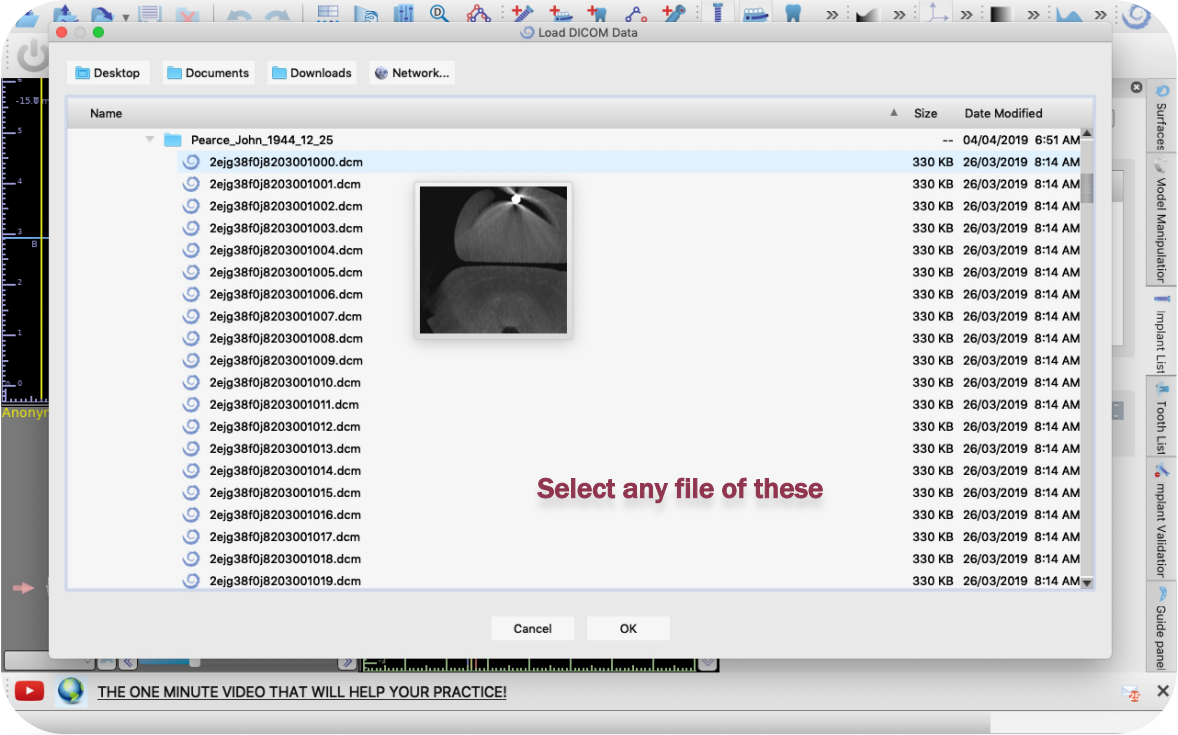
Load DICOM Data

Desktop Documents Downloads Network...

| Name | Size | Date Modified |
|---|---|---|
| Pearce_John_1944_12_25 | -- | 04/04/2019 6:51 AM |
| 2ejg38f0j8203001000.dcm | 330 KB | 26/03/2019 8:14 AM |
| 2ejg38f0j8203001001.dcm | 330 KB | 26/03/2019 8:14 AM |
| 2ejg38f0j8203001002.dcm | 330 KB | 26/03/2019 8:14 AM |
| 2ejg38f0j8203001003.dcm | 330 KB | 26/03/2019 8:14 AM |
| 2ejg38f0j8203001004.dcm | 330 KB | 26/03/2019 8:14 AM |
| 2ejg38f0j8203001005.dcm | 330 KB | 26/03/2019 8:14 AM |
| 2ejg38f0j8203001006.dcm | 330 KB | 26/03/2019 8:14 AM |
| 2ejg38f0j8203001007.dcm | 330 KB | 26/03/2019 8:14 AM |
| 2ejg38f0j8203001008.dcm | 330 KB | 26/03/2019 8:14 AM |
| 2ejg38f0j8203001009.dcm | 330 KB | 26/03/2019 8:14 AM |
| 2ejg38f0j8203001010.dcm | 330 KB | 26/03/2019 8:14 AM |
| 2ejg38f0j8203001011.dcm | 330 KB | 26/03/2019 8:14 AM |
| 2ejg38f0j8203001012.dcm | 330 KB | 26/03/2019 8:14 AM |
| 2ejg38f0j8203001013.dcm | 330 KB | 26/03/2019 8:14 AM |
| 2ejg38f0j8203001014.dcm | 330 KB | 26/03/2019 8:14 AM |
| 2ejg38f0j8203001015.dcm | 330 KB | 26/03/2019 8:14 AM |
| 2ejg38f0j8203001016.dcm | 330 KB | 26/03/2019 8:14 AM |
| 2ejg38f0j8203001017.dcm | 330 KB | 26/03/2019 8:14 AM |
| 2ejg38f0j8203001018.dcm | 330 KB | 26/03/2019 8:14 AM |
| 2ejg38f0j8203001019.dcm | 330 KB | 26/03/2019 8:14 AM |

Select any file of these

Cancel OK

Surfaces Model Manipulation Implant List Tooth List mplant Validator Guide panel

-15.0 5 4 3 B 2 1 0 Anonym

THE ONE MINUTE VIDEO THAT WILL HELP YOUR PRACTICE!